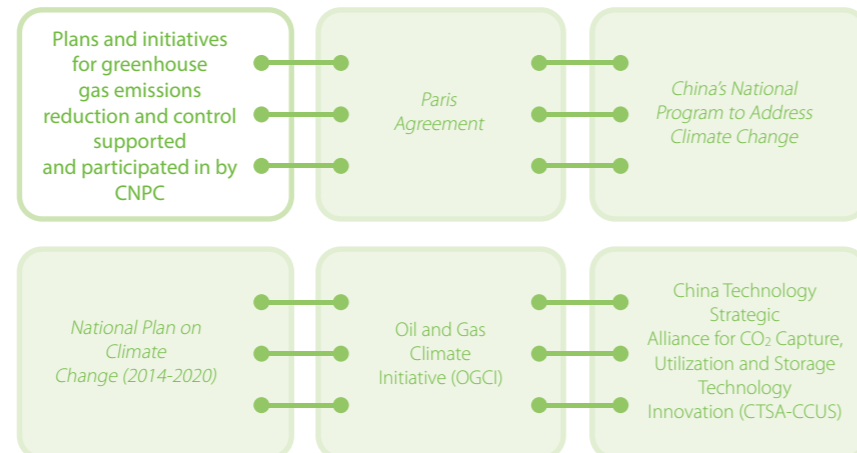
Plans and initiatives for greenhouse gas emissions reduction and control supported and participated in by CNPC

Paris Agreement

China's National Program to Address Climate Change

National Plan on Climate Change (2014-2020)

Oil and Gas Climate Initiative (OGCI)

China Technology Strategic Alliance for $CO_2$ Capture, Utilization and Storage Technology Innovation (CTSA-CCUS)